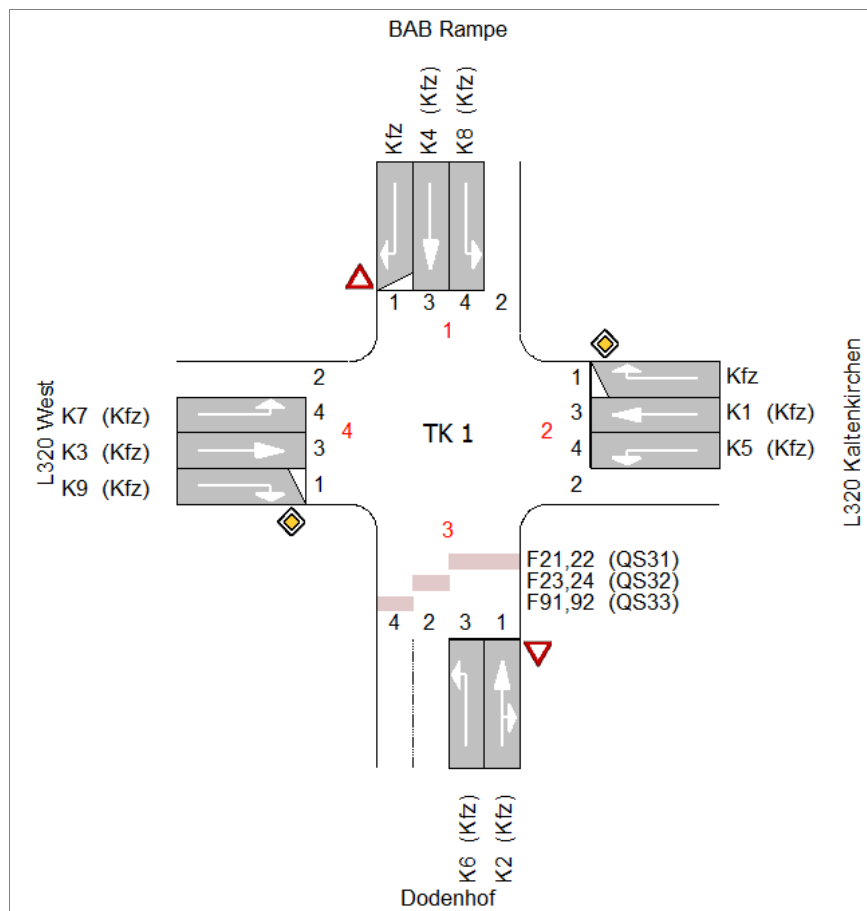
BAB Rampe

Kfz
K4 (Kfz)
K8 (Kfz)

1 3 4 2

1

L320 West

2
K7 (Kfz) 4
K3 (Kfz) 3
K9 (Kfz) 1

4

TK 1

2

1 Kfz
3 K1 (Kfz)
4 K5 (Kfz)
2

L320 Kaltenkirchen

3

F21,22 (QS31)
F23,24 (QS32)
F91,92 (QS33)

4 2 3 1

K6 (Kfz)
K2 (Kfz)

Dodenhof